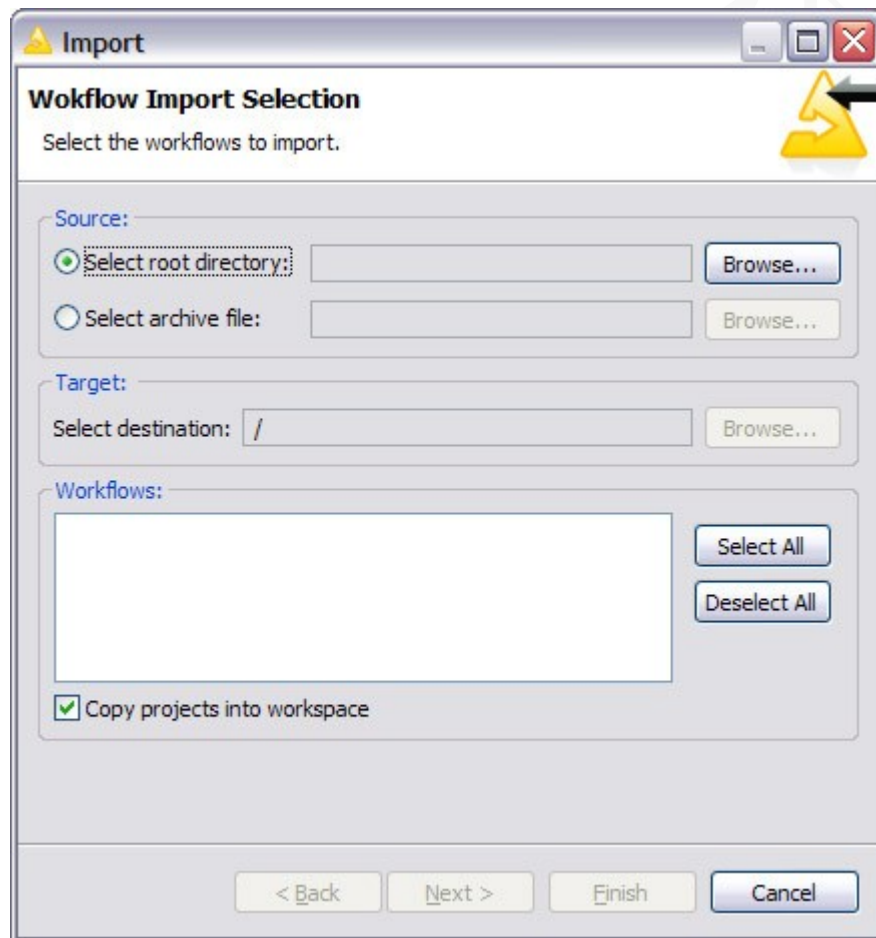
Import

Wokflow Import Selection

Select the workflows to import.

Source:

Select root directory:

Browse...

Select archive file:

Browse...

Target:

Select destination: /

Browse...

Workflows:

Select All

Deselect All

Copy projects into workspace

< Back

Next >

Finish

Cancel